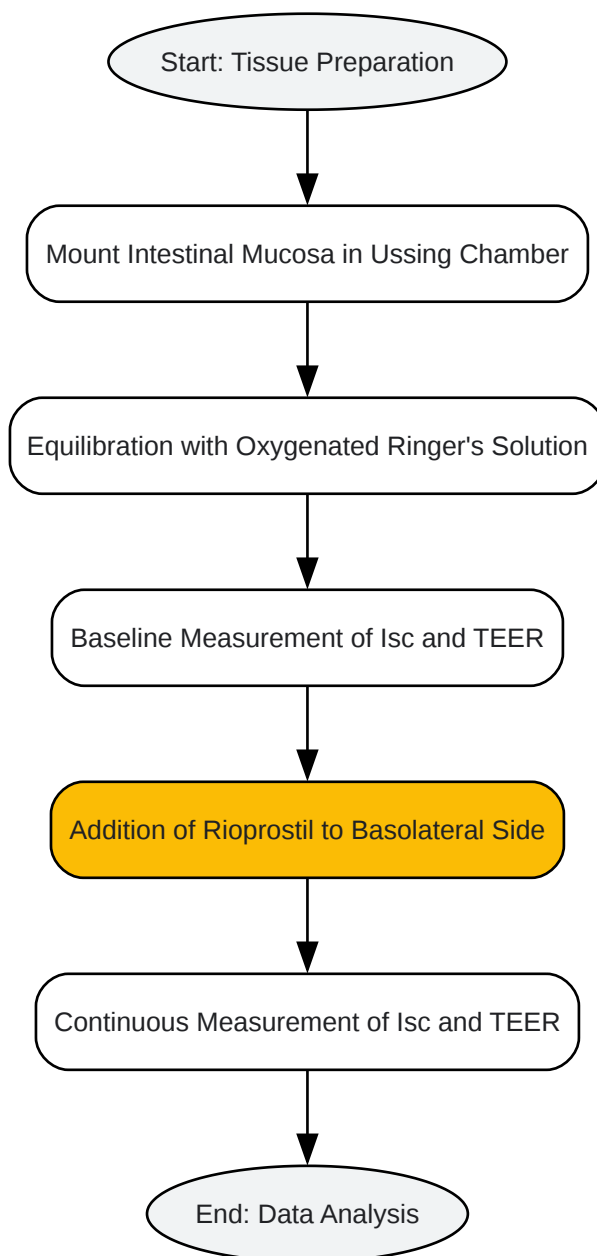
Start: Tissue Preparation

Mount Intestinal Mucosa in Ussing Chamber

Equilibration with Oxygenated Ringer's Solution

Baseline Measurement of Isc and TEER

Addition of Rioprostil to Basolateral Side

Continuous Measurement of Isc and TEER

End: Data Analysis